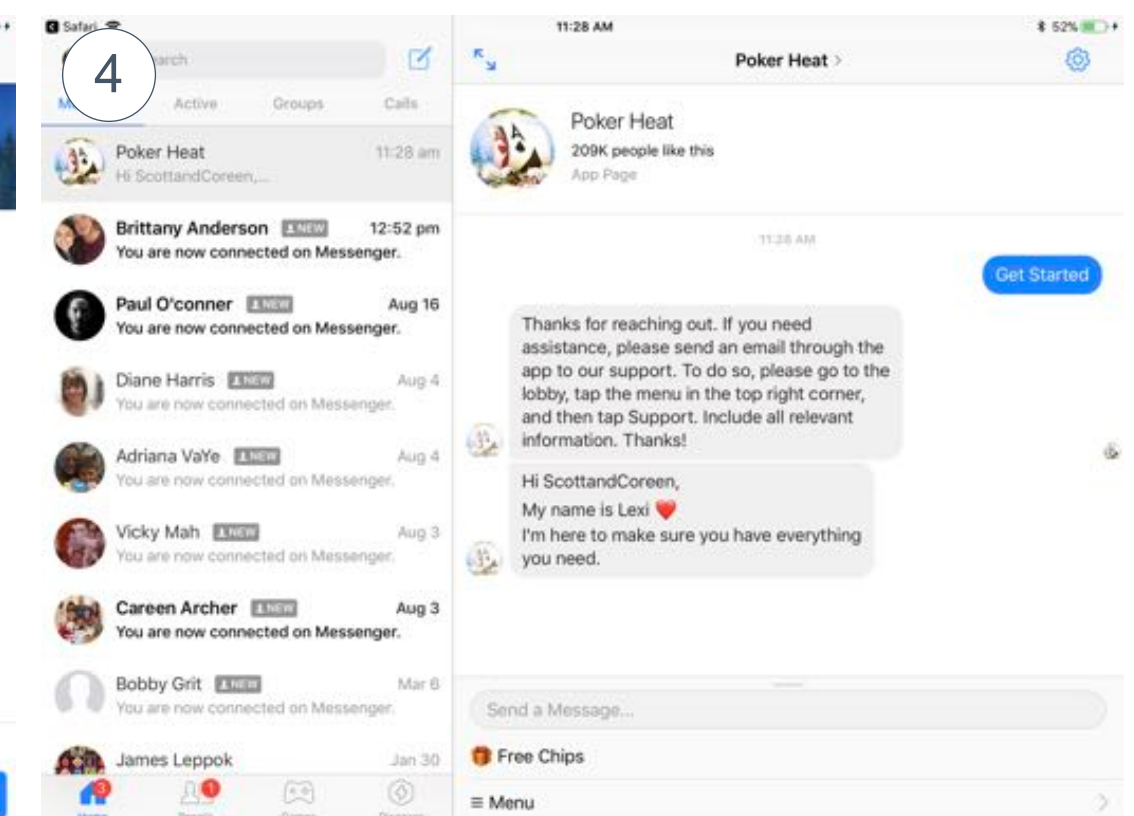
Safari

11:28 AM

52%

4

Search

Active Groups Calls

Poker Heat 11:28 am
Hi ScottandCoreen,...

Brittany Anderson NEW 12:52 pm
You are now connected on Messenger.

Paul O'conner NEW Aug 16
You are now connected on Messenger.

Diane Harris NEW Aug 4
You are now connected on Messenger.

Adriana VaYe NEW Aug 4
You are now connected on Messenger.

Vicky Mah NEW Aug 3
You are now connected on Messenger.

Careen Archer NEW Aug 3
You are now connected on Messenger.

Bobby Grit NEW Mar 6
You are now connected on Messenger.

James Leppok Jan 30

3 1

Poker Heat >

Poker Heat
209K people like this
App Page

11:28 AM

Get Started

Thanks for reaching out. If you need assistance, please send an email through the app to our support. To do so, please go to the lobby, tap the menu in the top right corner, and then tap Support. Include all relevant information. Thanks!

Hi ScottandCoreen,
My name is Lexi ❤️
I'm here to make sure you have everything you need.

Send a Message...

Free Chips

≡ Menu